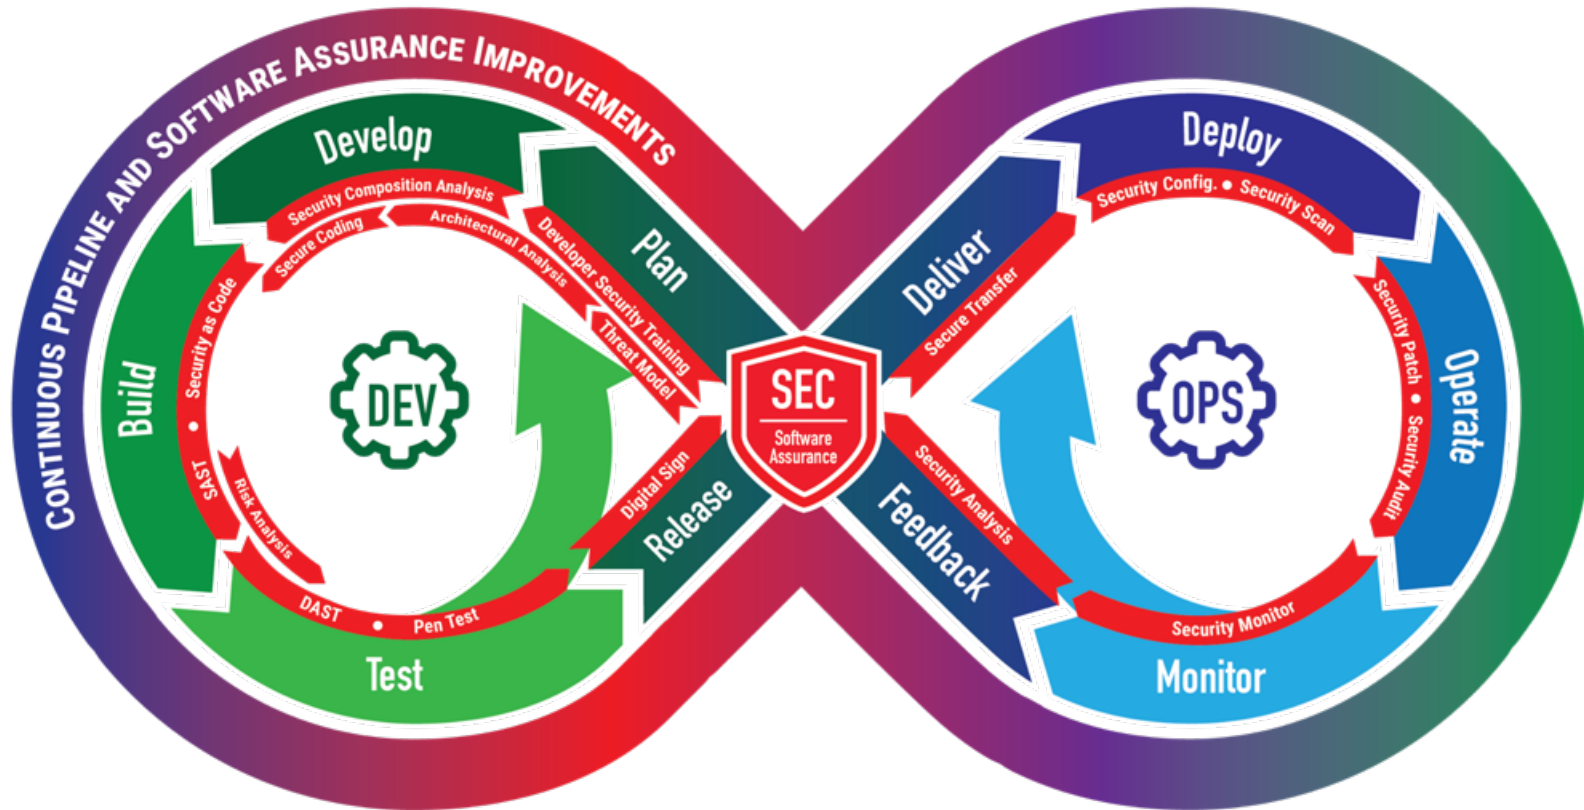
CONTINUOUS PIPELINE AND SOFTWARE ASSURANCE IMPROVEMENTS

Develop
Security Composition Analysis
Secure Coding
Architectural Analysis
Developer Security Training
Threat Model
Plan
Build
Security as Code
SAST
Risk Analysis
DEV
DAST • Pen Test
Test
Digital Sign
Release

SEC
Software Assurance

Deploy
Security Config. • Security Scan
Deliver
Secure Transfer
OPS
Security Patch • Security Audit
Operate
Security Analysis
Feedback
Security Monitor
Monitor